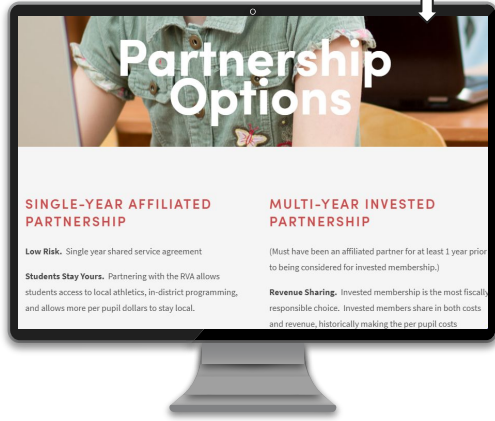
Partnership Options

SINGLE-YEAR AFFILIATED PARTNERSHIP

Low Risk. Single year shared service agreement

Students Stay Yours. Partnering with the RVA allows students access to local athletics, in-district programming, and allows more per pupil dollars to stay local.

MULTI-YEAR INVESTED PARTNERSHIP

(Must have been an affiliated partner for at least 1 year prior to being considered for invested membership.)

Revenue Sharing. Invested membership is the most fiscally responsible choice. Invested members share in both costs and revenue, historically making the per pupil costs